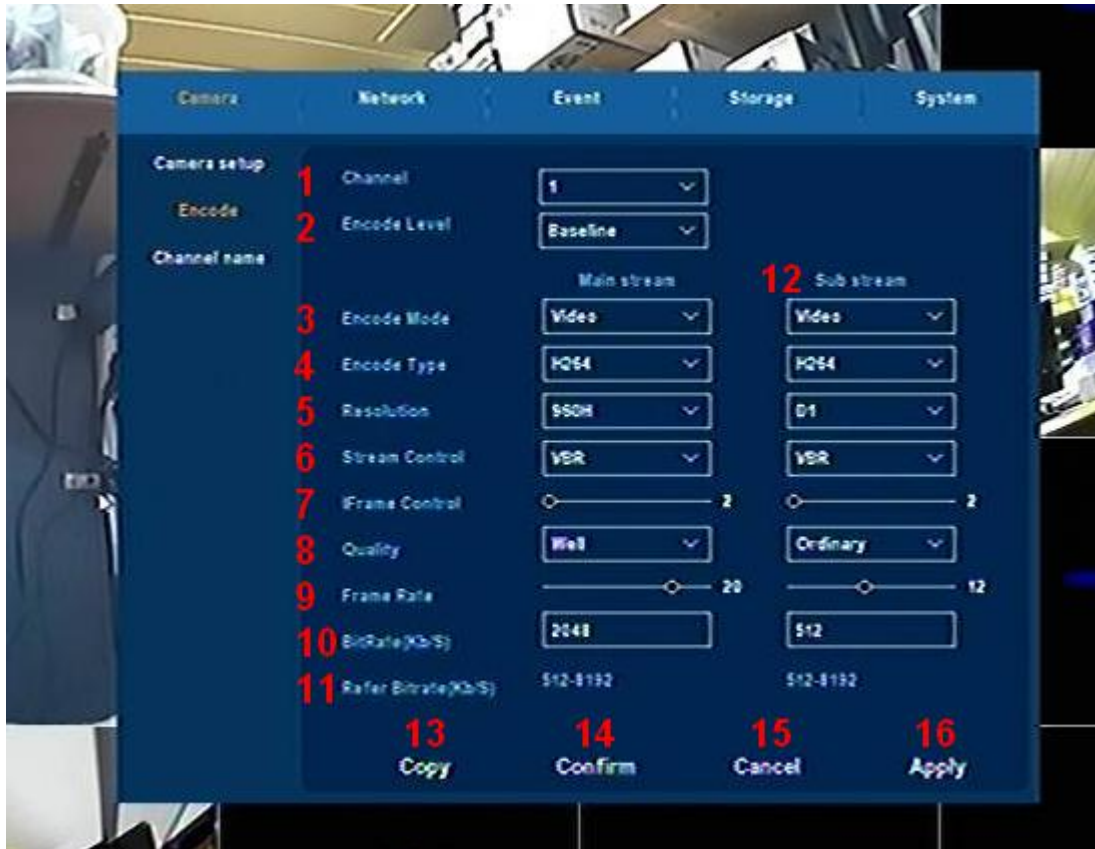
Camera | Network | Event | Storage | System

Camera setup
Encode
Channel name

1 Channel 1
2 Encode Level Baseline
Main stream
12 Sub stream
3 Encode Mode Video Video
4 Encode Type H264 H264
5 Resolution 960H D1
6 Stream Control VBR VBR
7 IFrame Control 2 2
8 Quality Well Ordinary
9 Frame Rate 20 12
10 BitRate(Kb/S) 2048 512
11 Refer Bitrate(Kb/S) 512-8192 512-8192

13 Copy
14 Confirm
15 Cancel
16 Apply